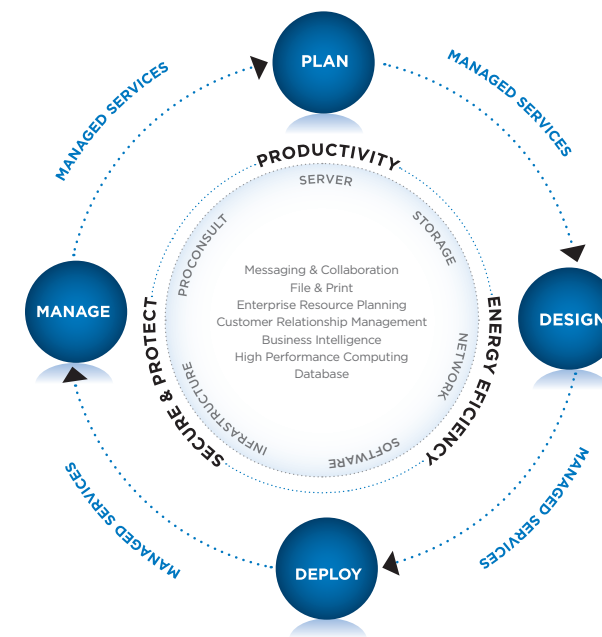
PLAN

MANAGED SERVICES

MANAGED SERVICES

PRODUCTIVITY

SERVER

STORAGE

PROCONSULT

MANAGE

Messaging & Collaboration
File & Print
Enterprise Resource Planning
Customer Relationship Management
Business Intelligence
High Performance Computing
Database

DESIGN

SECURE & PROTECT

ENERGY EFICIENCY

NETWORK

INFRASTRUCTURE

SOFTWARE

MANAGED SERVICES

MANAGED SERVICES

DEPLOY